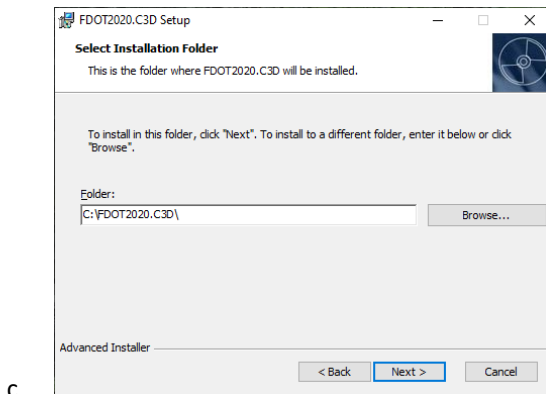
FDOT2020.C3D Setup

Select Installation Folder

This is the folder where FDOT2020.C3D will be installed.

To install in this folder, click "Next". To install to a different folder, enter it below or click "Browse".

Folder:

C:\FDOT2020.C3D\

Browse...

Advanced Installer

< Back

Next >

Cancel

c